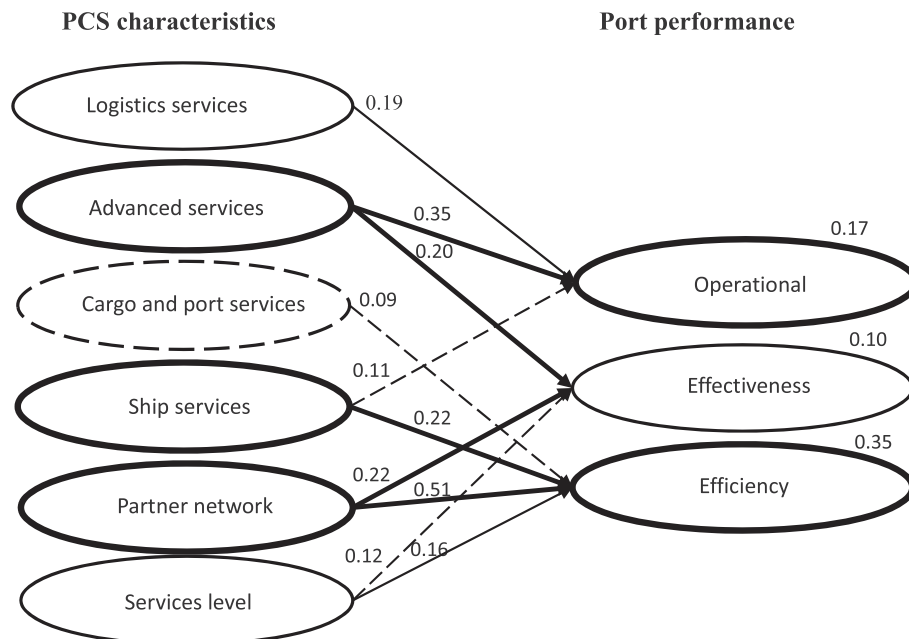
PCS characteristics

Port performance

Logistics services

0.19

Advanced services

0.35

0.20

0.17

Cargo and port services

0.09

Operational

0.10

0.11

Ship services

0.22

Effectiveness

0.35

0.22

Partner network

0.51

Efficiency

0.12

0.16

Services level